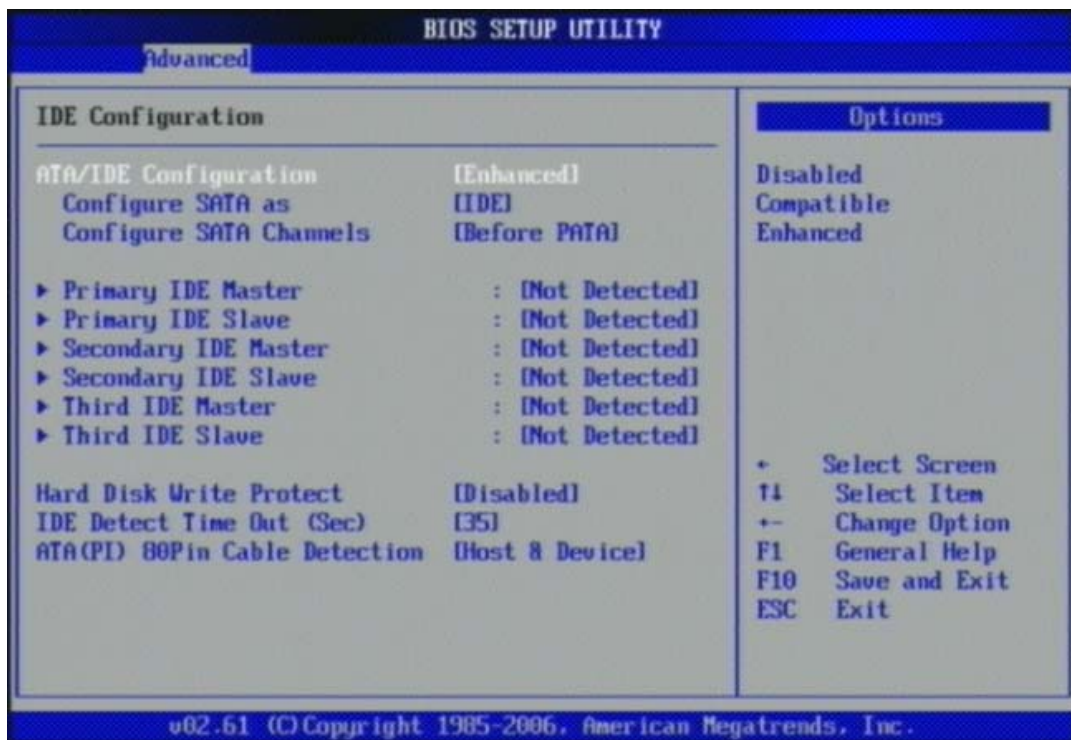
BIOS SETUP UTILITY
Advanced

IDE Configuration

ATA/IDE Configuration [Enhanced]
Configure SATA as [IDE]
Configure SATA Channels [Before PATA]

▶ Primary IDE Master : [Not Detected]
▶ Primary IDE Slave : [Not Detected]
▶ Secondary IDE Master : [Not Detected]
▶ Secondary IDE Slave : [Not Detected]
▶ Third IDE Master : [Not Detected]
▶ Third IDE Slave : [Not Detected]

Hard Disk Write Protect [Disabled]
IDE Detect Time Out (Sec) [35]
ATA(PI) 80Pin Cable Detection [Host & Device]

Options

Disabled
Compatible
Enhanced

← Select Screen
↑↓ Select Item
+- Change Option
F1 General Help
F10 Save and Exit
ESC Exit

v02.61 (C)Copyright 1985-2006, American Megatrends, Inc.